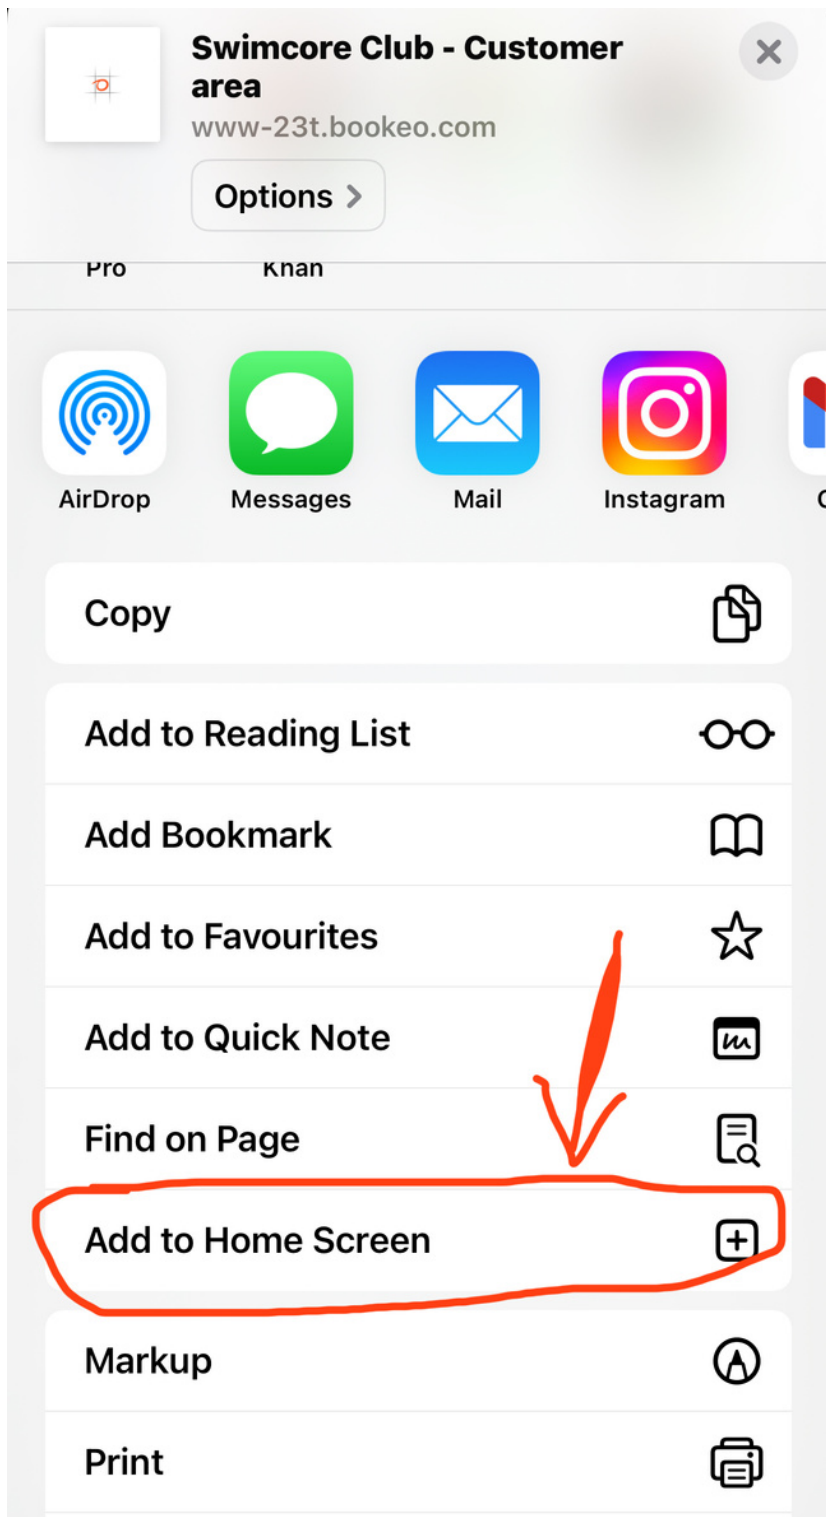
Swimcore Club - Customer area
www-23t.bookeo.com
Options >

Pro Khan

AirDrop
Messages
Mail
Instagram

Copy

Add to Reading List
Add Bookmark
Add to Favourites
Add to Quick Note
Find on Page
Add to Home Screen

Markup
Print